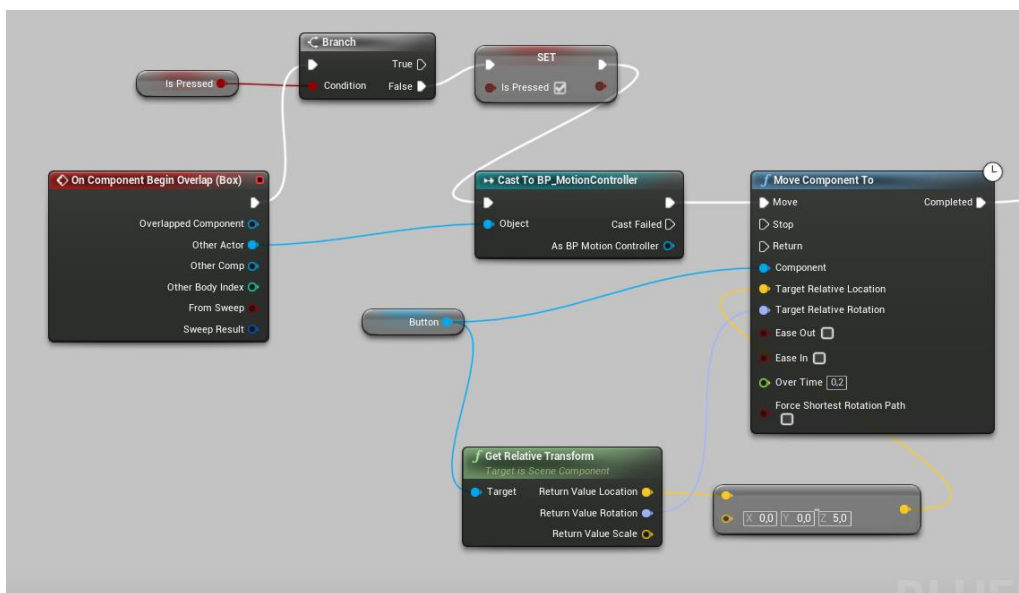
Branch
True
Condition False

SET
Is Pressed

Is Pressed

On Component Begin Overlap (Box)
Overlapped Component
Other Actor
Other Comp
Other Body Index
From Sweep
Sweep Result

Cast To BP_MotionController
Object
Cast Failed
As BP Motion Controller

Move Component To
Move
Completed
Stop
Return
Component
Target Relative Location
Target Relative Rotation
Ease Out
Ease In
Over Time 0,2
Force Shortest Rotation Path

Button

Get Relative Transform
Target is Scene Component
Target
Return Value Location
Return Value Rotation
Return Value Scale

X 0,0 Y 0,0 Z 5,0